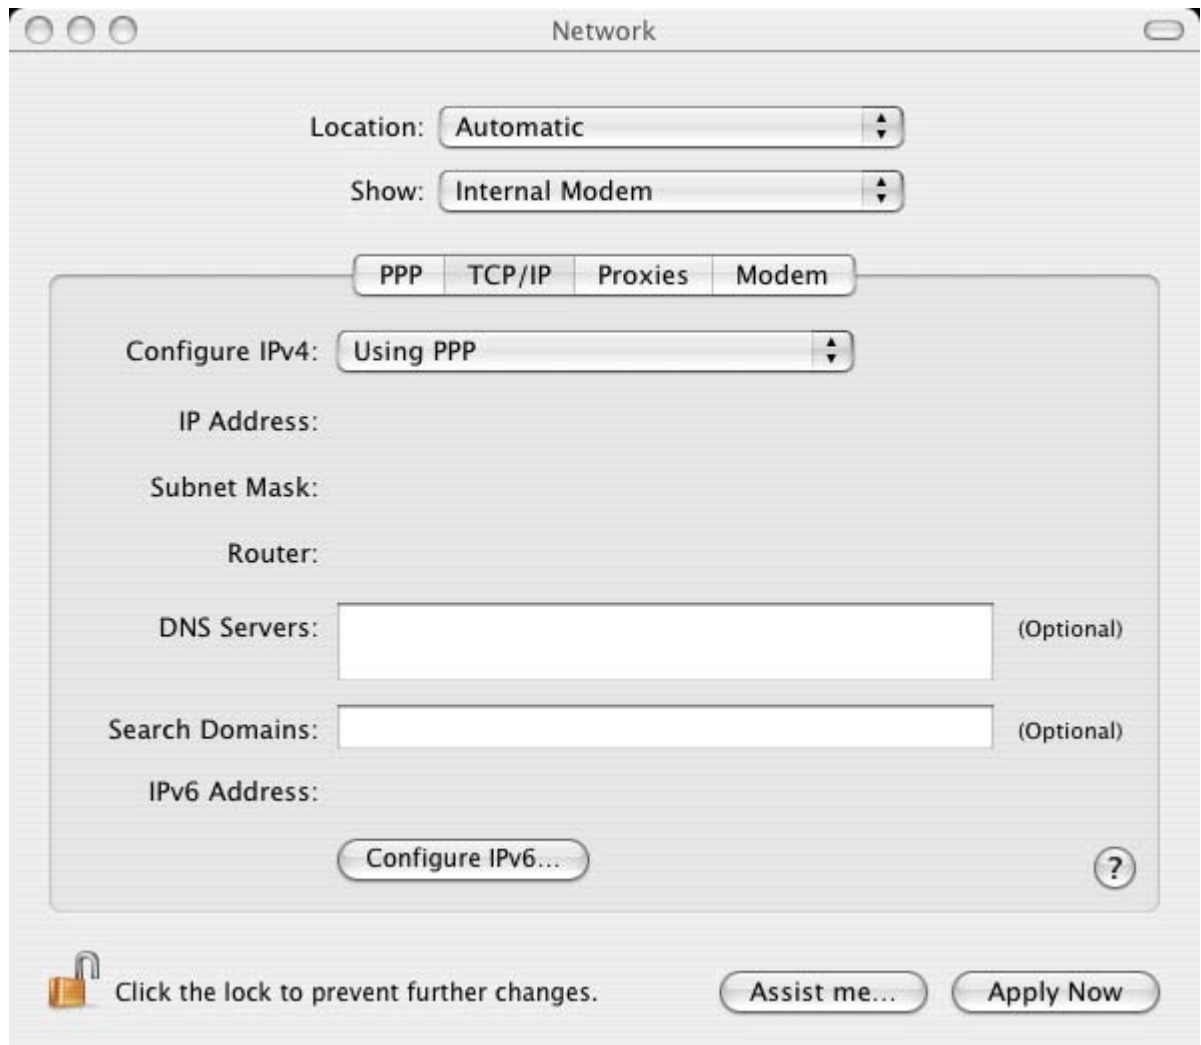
Network

Location: Automatic

Show: Internal Modem

PPP TCP/IP Proxies Modem

Configure IPv4: Using PPP

IP Address:

Subnet Mask:

Router:

DNS Servers: (Optional)

Search Domains: (Optional)

IPv6 Address:

Configure IPv6...

?

Click the lock to prevent further changes.

Assist me...

Apply Now